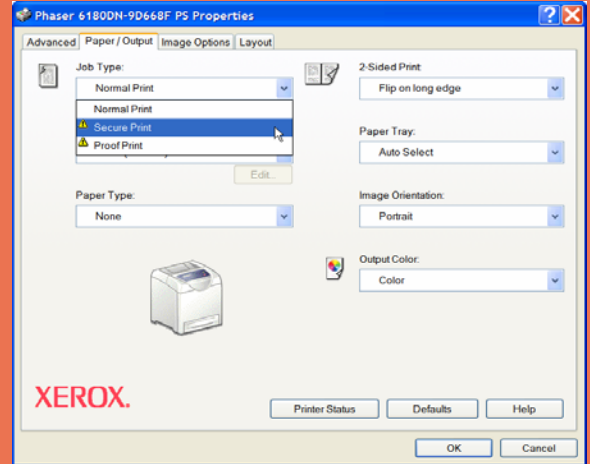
Phaser 6180DN-9D668F PS Properties

Advanced | Paper / Output | Image Options | Layout

Job Type:
Normal Print
Normal Print
Secure Print
Proof Print

Edit...

Paper Type:
None

2-Sided Print:
Flip on long edge

Paper Tray:
Auto Select

Image Orientation:
Portrait

Output Color:
Color

XEROX.

Printer Status | Defaults | Help

OK | Cancel